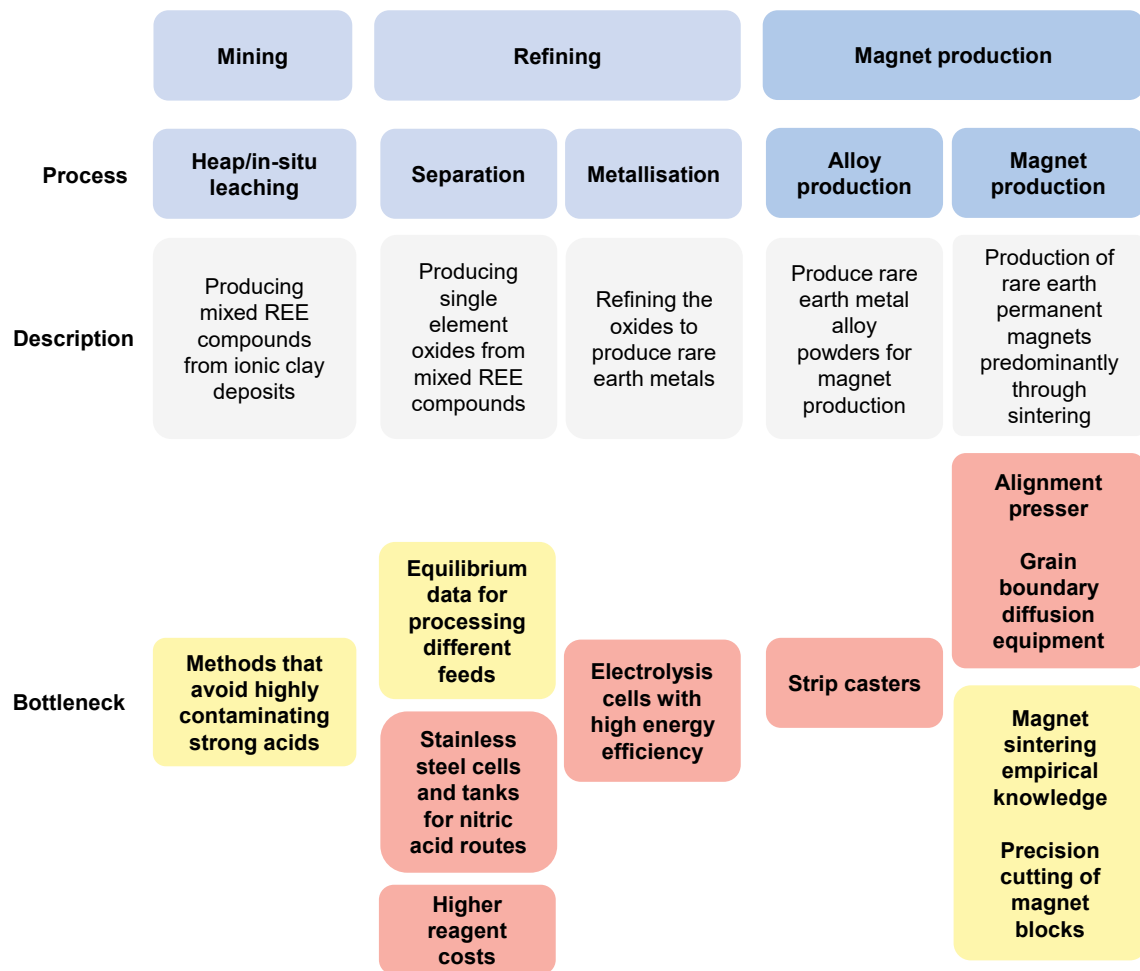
| | Mining | Refining | | Magnet production | |
|---|---|---|---|---|---|
| Process | Heap/in-situ leaching | Separation | Metallisation | Alloy production | Magnet production |
| Description | Producing mixed REE compounds from ionic clay deposits | Producing single element oxides from mixed REE compounds | Refining the oxides to produce rare earth metals | Produce rare earth metal alloy powders for magnet production | Production of rare earth permanent magnets predominantly through sintering |
| Bottleneck | Methods that avoid highly contaminating strong acids | Equilibrium data for processing different feeds<br><br>Stainless steel cells and tanks for nitric acid routes<br><br>Higher reagent costs | Electrolysis cells with high energy efficiency | Strip casters | Alignment presser<br><br>Grain boundary diffusion equipment<br><br>Magnet sintering empirical knowledge<br><br>Precision cutting of magnet blocks |